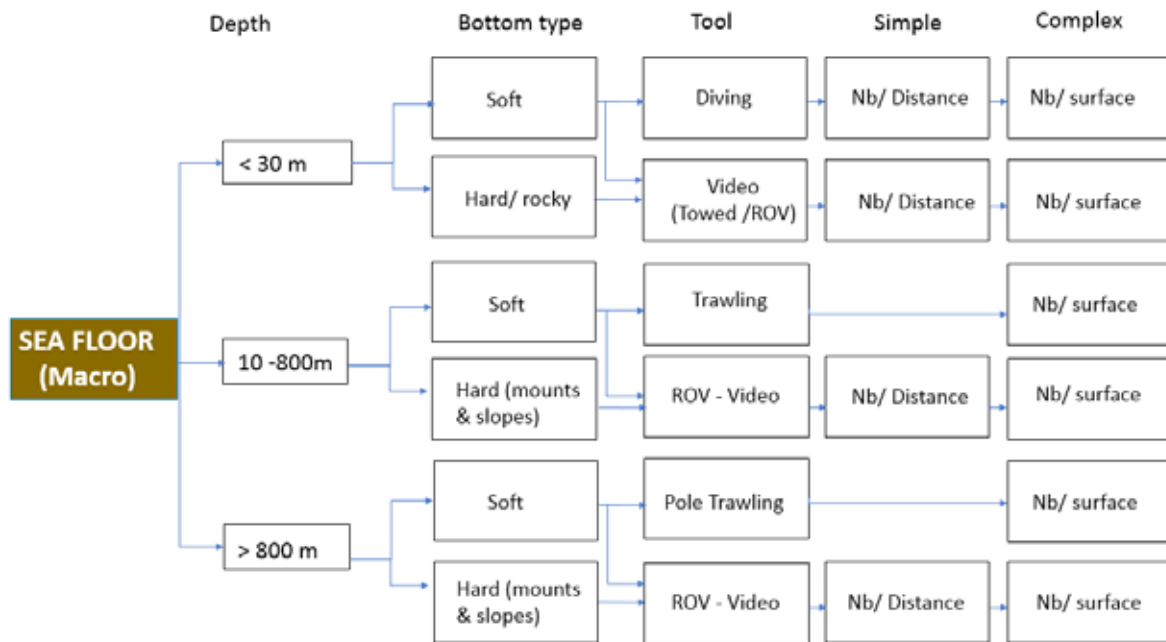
Depth

Bottom type

Tool

Simple

Complex

SEA FLOOR (Macro)

< 30 m

Soft

Diving

Nb/ Distance

Nb/ surface

Hard/ rocky

Video (Towed /ROV)

Nb/ Distance

Nb/ surface

10 -800m

Soft

Trawling

Nb/ surface

Hard (mounts & slopes)

ROV - Video

Nb/ Distance

Nb/ surface

> 800 m

Soft

Pole Trawling

Nb/ surface

Hard (mounts & slopes)

ROV - Video

Nb/ Distance

Nb/ surface